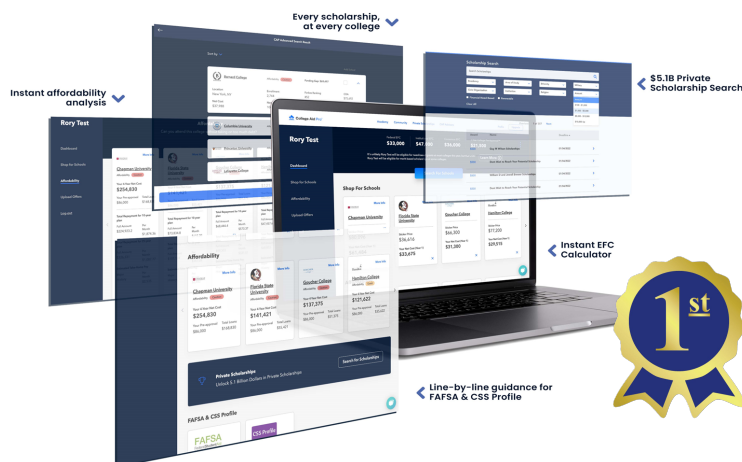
Every scholarship, at every college

Instant affordability analysis

$5.1B Private Scholarship Search

Instant EFC Calculator

Line-by-line guidance for FAFSA & CSS Profile

1st

Rory Test

Dashboard

Shop For Schools

Affordability

Upload Offers

Logout

Scholarship Search

Harvard College

Columbia University

Lafayette College

Chapman University

$254,830

Shop For Schools

Chapman University

Florida State University

$16,616

$33,675

Goucher College

$6,300

$31,380

Hamilton College

$17,259

$29,916

$33,000

$47

Affordability

Chapman University

$254,830

Florida State University

$141,421

Goucher College

$137,375

Hamilton College

$121,622

Private Scholarships

Unlock $5.1 Billion Dollars in Private Scholarships

Search for Scholarships

FAFSA & CSS Profile

FAFSA

CSS Profile